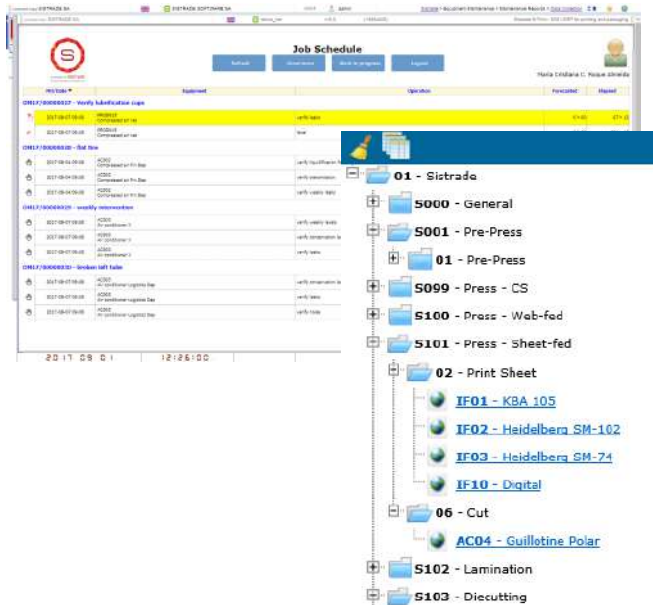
SISTRADE SA
SISTRADE SOFTWARE SA

Job Schedule

Refresh
Show more
Back to program
Logout

Maria Cristiana C. Roque Almeida

| Plnd.Date | Equipment | Operation | Forecasted | Elapsed |
|---|---|---|---|---|
| OM17/00000037 - Verify lubrication cups | | | | |
| 2017-08-07 09:00 | MG0010 Compressed air net | verify leaks | | |
| 2017-08-07 09:00 | MG0010 Compressed air net | lever | | |
| OM17/00000030 - Fist line | | | | |
| 2017-08-04 09:00 | AC003 Compressed air Pri-Stop | verify liquidfication | | |
| 2017-08-04 09:00 | AC003 Compressed air Pri-Stop | verify conservation | | |
| 2017-08-04 09:00 | AC003 Compressed air Pri-Stop | verify weekly leaks | | |
| OM17/00000029 - weekly intervention | | | | |
| 2017-08-07 09:00 | AC003 Air conditioner 3 | verify weekly leaks | | |
| 2017-08-07 09:00 | AC003 Air conditioner 3 | verify conservation | | |
| 2017-08-07 09:00 | AC003 Air conditioner 3 | verify leaks | | |
| OM17/00000030 - broken belt tube | | | | |
| 2017-08-07 09:00 | AC003 Air conditioner Logistic Bay | verify conservation | | |
| 2017-08-07 09:00 | AC003 Air conditioner Logistic Bay | verify leaks | | |
| 2017-08-07 09:00 | AC003 Air conditioner Logistic Bay | verify tools | | |

2017 08 01 12:26:00

01 - Sistrado
S000 - General
S001 - Pre-Press
01 - Pre-Press
S099 - Press - CS
S100 - Press - Web-fed
S101 - Press - Sheet-fed
02 - Print Sheet
IF01 - KBA 105
IF02 - Heidelberg SM-102
IF03 - Heidelberg SM-74
IF10 - Digital
06 - Cut
AC04 - Guillotine Polar
S102 - Lamination
S103 - Diecutting